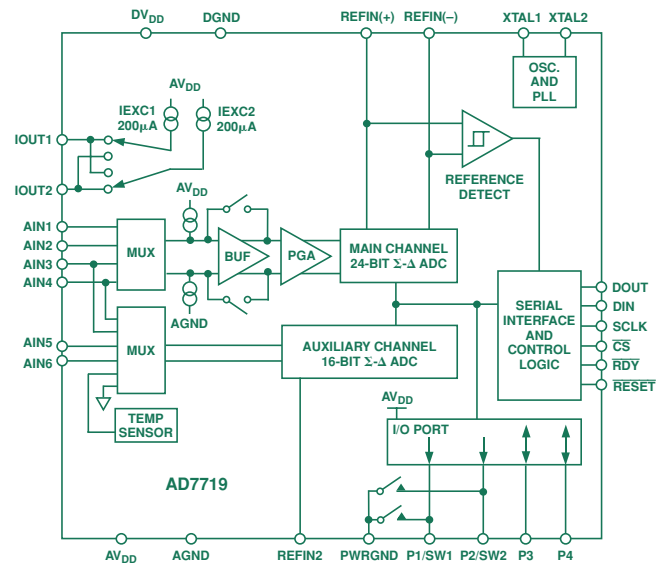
$DV_{DD}$ DGND REFIN(+) REFIN(–) XTAL1 XTAL2

OSC. AND PLL

$AV_{DD}$

IEXC1 200μA

IEXC2 200μA

IOUT1

IOUT2

REFERENCE DETECT

$AV_{DD}$

AIN1

AIN2

AIN3

AIN4

MUX

BUF

PGA

MAIN CHANNEL 24-BIT Σ-Δ ADC

AGND

SERIAL INTERFACE AND CONTROL LOGIC

DOUT

DIN

SCLK

$\overline{CS}$

$\overline{RDY}$

$\overline{RESET}$

AIN5

AIN6

MUX

AUXILIARY CHANNEL 16-BIT Σ-Δ ADC

TEMP SENSOR

$AV_{DD}$

I/O PORT

AD7719

$AV_{DD}$ AGND REFIN2 PWRGND P1/SW1 P2/SW2 P3 P4